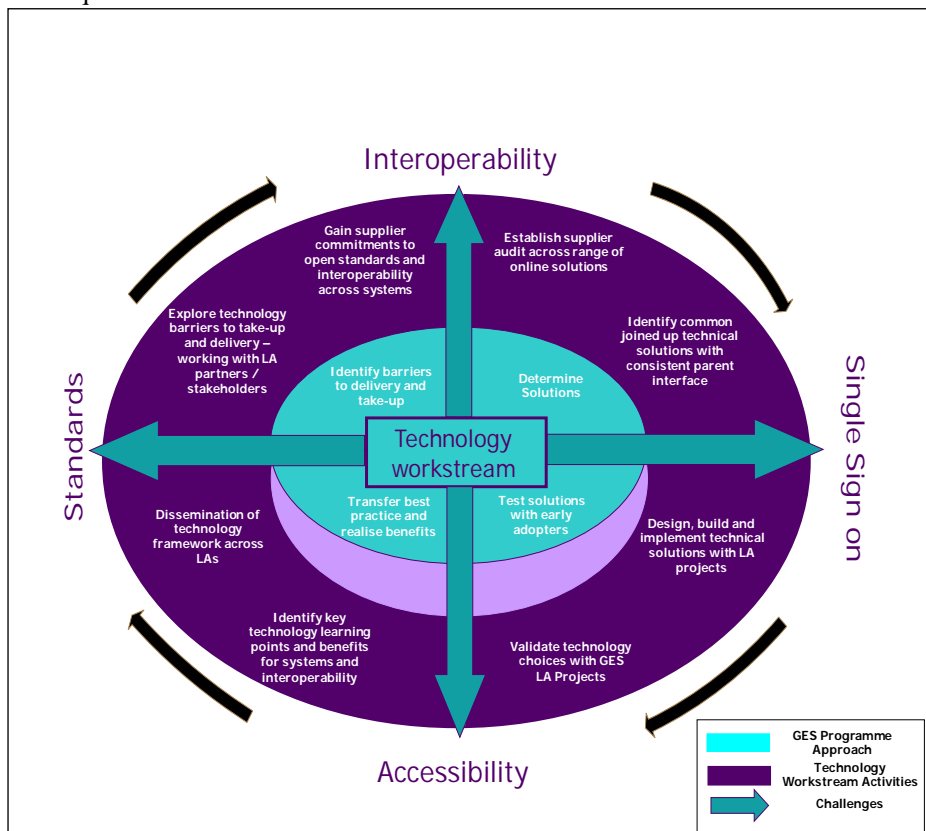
Interoperability

Gain supplier commitments to open standards and interoperability across systems

Establish supplier audit across range of online solutions

Explore technology barriers to take-up and delivery – working with LA partners / stakeholders

Identify common joined up technical solutions with consistent parent interface

Identify barriers to delivery and take-up

Determine Solutions

Standards

Technology workstream

Single Sign on

Transfer best practice and realise benefits

Test solutions with early adopters

Dissemination of technology framework across LAs

Design, build and implement technical solutions with LA projects

Identify key technology learning points and benefits for systems and interoperability

Validate technology choices with GES LA Projects

Accessibility

GES Programme Approach

Technology Workstream Activities

Challenges